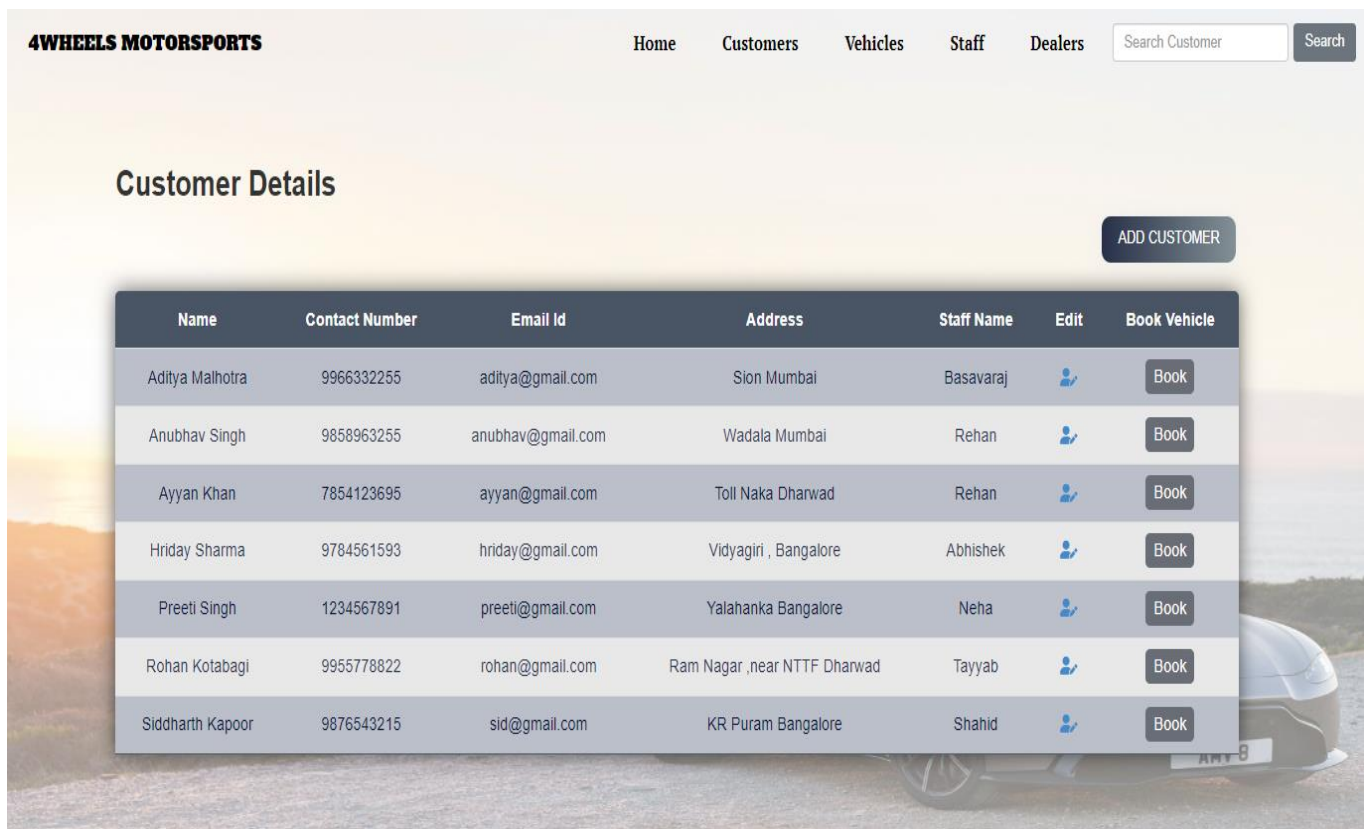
4WHEELS MOTORSPORTS

Home Customers Vehicles Staff Dealers Search Customer Search

Customer Details

ADD CUSTOMER

| Name | Contact Number | Email Id | Address | Staff Name | Edit | Book Vehicle |
|---|---|---|---|---|---|---|
| Aditya Malhotra | 9966332255 | aditya@gmail.com | Sion Mumbai | Basavaraj | | Book |
| Anubhav Singh | 9858963255 | anubhav@gmail.com | Wadala Mumbai | Rehan | | Book |
| Ayyan Khan | 7854123695 | ayyan@gmail.com | Toll Naka Dharwad | Rehan | | Book |
| Hriday Sharma | 9784561593 | hriday@gmail.com | Vidyagiri , Bangalore | Abhishek | | Book |
| Preeti Singh | 1234567891 | preeti@gmail.com | Yalahanka Bangalore | Neha | | Book |
| Rohan Kotabagi | 9955778822 | rohan@gmail.com | Ram Nagar ,near NTTF Dharwad | Tayyab | | Book |
| Siddharth Kapoor | 9876543215 | sid@gmail.com | KR Puram Bangalore | Shahid | | Book |

AMV 8